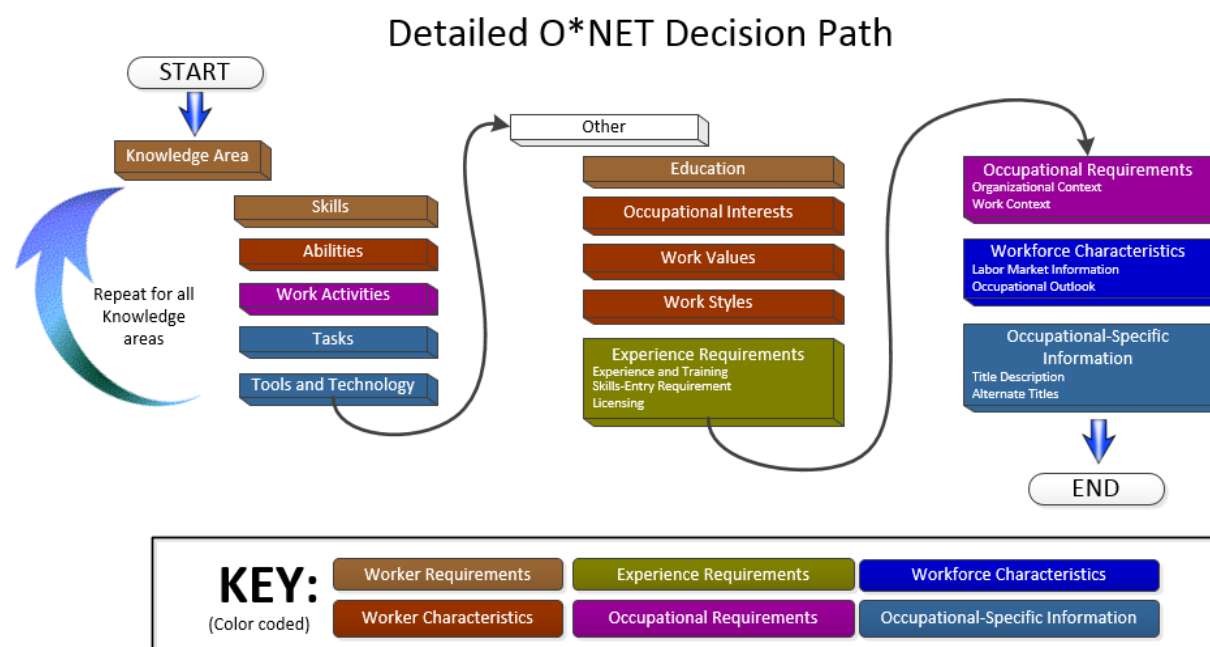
Detailed O*NET Decision Path

START

Knowledge Area

Repeat for all Knowledge areas

Skills

Abilities

Work Activities

Tasks

Tools and Technology

Other

Education

Occupational Interests

Work Values

Work Styles

Experience Requirements
Experience and Training
Skills-Entry Requirement
Licensing

Occupational Requirements
Organizational Context
Work Context

Workforce Characteristics
Labor Market Information
Occupational Outlook

Occupational-Specific Information
Title Description
Alternate Titles

END

KEY:
(Color coded)

| Worker Requirements | Experience Requirements | Workforce Characteristics |
|---|---|---|
| Worker Characteristics | Occupational Requirements | Occupational-Specific Information |